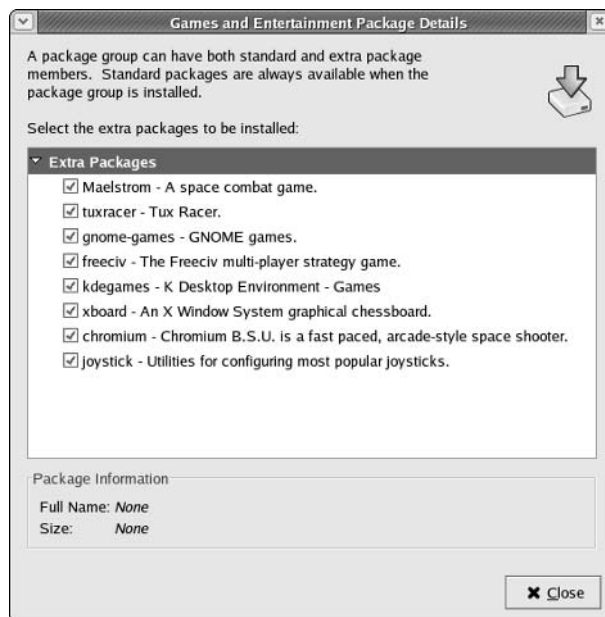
Games and Entertainment Package Details

A package group can have both standard and extra package members. Standard packages are always available when the package group is installed.

Select the extra packages to be installed:

Extra Packages

☑ Maelstrom - A space combat game.
☑ tuxracer - Tux Racer.
☑ gnome-games - GNOME games.
☑ freeciv - The Freeciv multi-player strategy game.
☑ kdegames - K Desktop Environment - Games
☑ xboard - An X Window System graphical chessboard.
☑ chromium - Chromium B.S.U. is a fast paced, arcade-style space shooter.
☑ joystick - Utilities for configuring most popular joysticks.

Package Information

Full Name: None
Size: None

Close